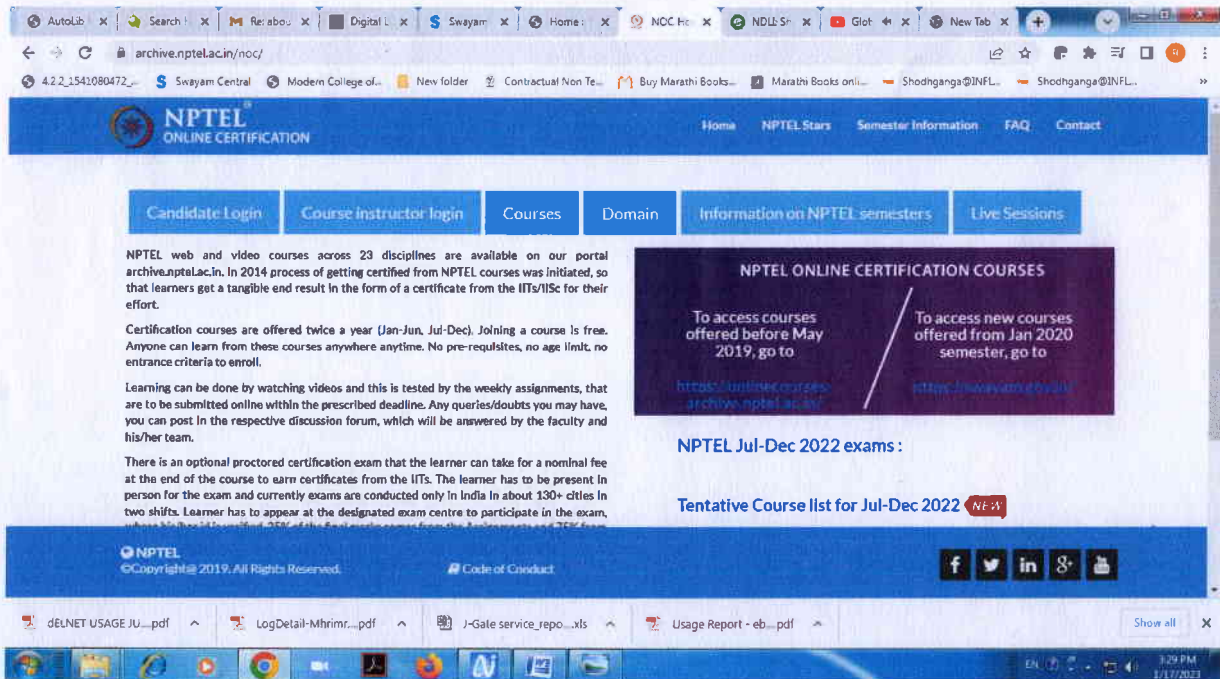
AutoLib | Search | Re: abou | Digital L | Swayam | Home: | NOC Ho | NDLI Sh | Glob | New Tab

archive.nptel.ac.in/noc/

4.2.2_1541080472_ | Swayam Central | Modern College of... | New folder | Contractual Non Te... | Buy Marathi Books... | Marathi Books onli... | Shodhganga@INFL... | Shodhganga@INFL...

NPTEL ONLINE CERTIFICATION

Home | NPTEL Stars | Semester Information | FAQ | Contact

Candidate Login | Course instructor login | Courses | Domain | Information on NPTEL semesters | Live Sessions

NPTEL web and video courses across 23 disciplines are available on our portal archive.nptel.ac.in. In 2014 process of getting certified from NPTEL courses was initiated, so that learners get a tangible end result in the form of a certificate from the IITs/IISc for their effort.

Certification courses are offered twice a year (Jan-Jun, Jul-Dec). Joining a course is free. Anyone can learn from these courses anywhere anytime. No pre-requisites, no age limit, no entrance criteria to enroll.

Learning can be done by watching videos and this is tested by the weekly assignments, that are to be submitted online within the prescribed deadline. Any queries/doubts you may have, you can post in the respective discussion forum, which will be answered by the faculty and his/her team.

There is an optional proctored certification exam that the learner can take for a nominal fee at the end of the course to earn certificates from the IITs. The learner has to be present in person for the exam and currently exams are conducted only in India in about 130+ cities in two shifts. Learner has to appear at the designated exam centre to participate in the exam, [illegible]

NPTEL ONLINE CERTIFICATION COURSES

To access courses offered before May 2019, go to
https://onlinecourses-archive.nptel.ac.in/

To access new courses offered from Jan 2020 semester, go to
https://swayam.gov.in/

NPTEL Jul-Dec 2022 exams :

Tentative Course list for Jul-Dec 2022 NEW

NPTEL
©Copyright© 2019. All Rights Reserved.

Code of Conduct

dELNET USAGE JU....pdf | LogDetail-Mhrimr....pdf | J-Gate service_repo....xls | Usage Report - eb....pdf | Show all

EN 3:29 PM 1/17/2023